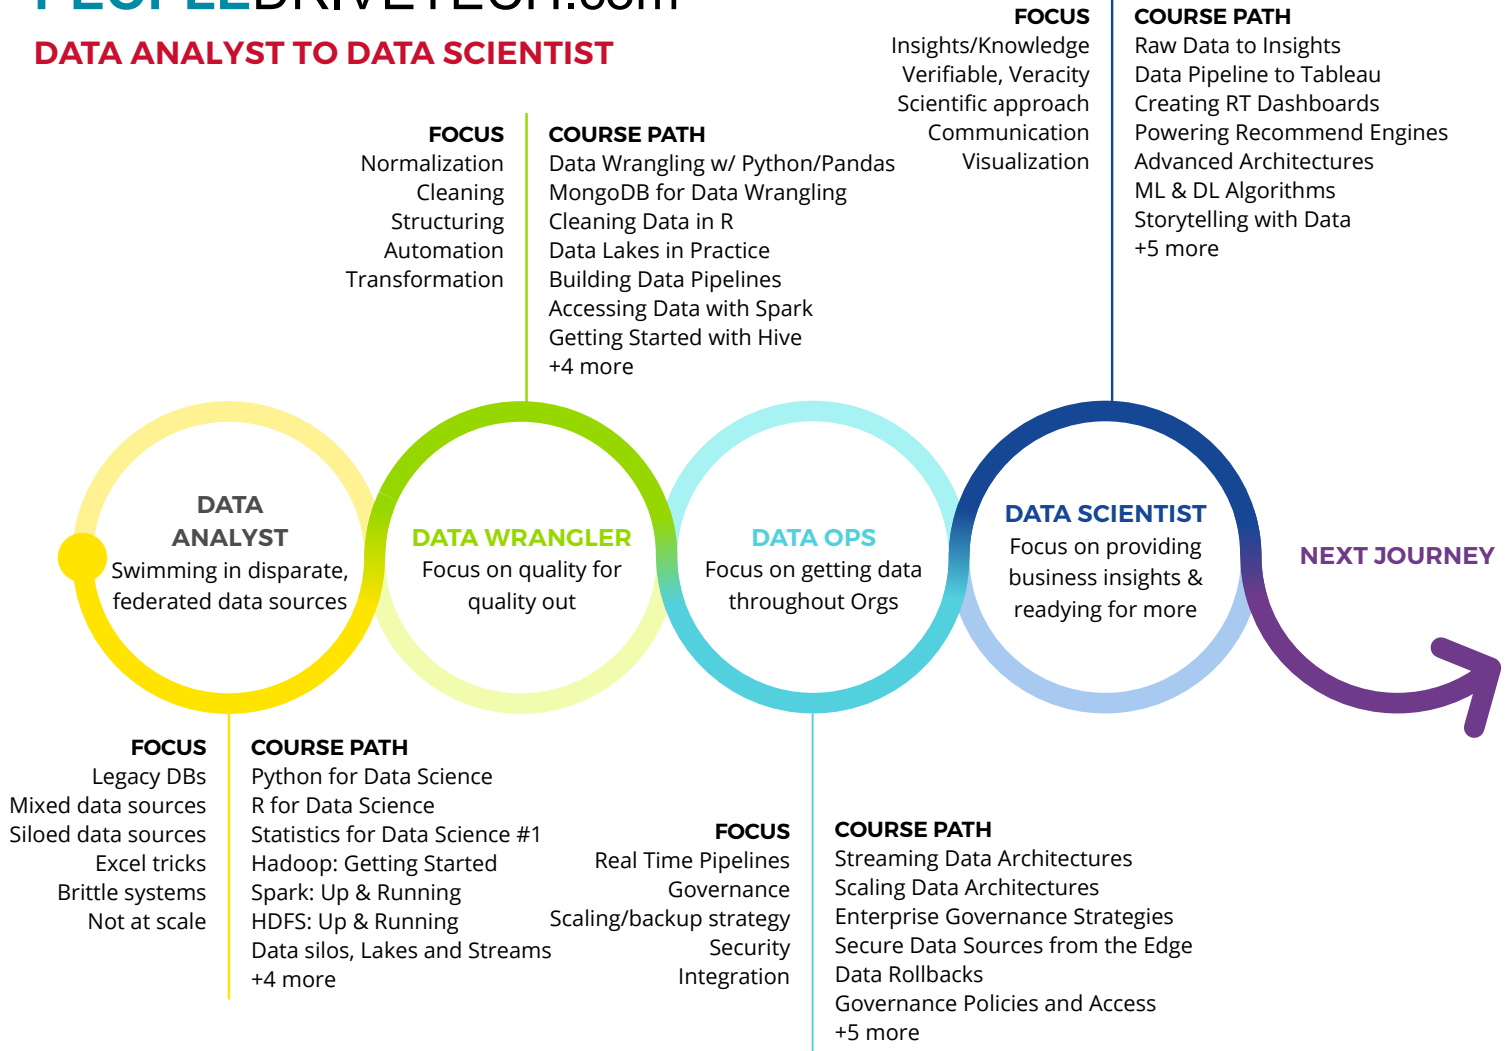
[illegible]

DATA ANALYST TO DATA SCIENTIST

FOCUS
Insights/Knowledge
Verifiable, Veracity
Scientific approach
Communication
Visualization

COURSE PATH
Raw Data to Insights
Data Pipeline to Tableau
Creating RT Dashboards
Powering Recommend Engines
Advanced Architectures
ML & DL Algorithms
Storytelling with Data
+5 more

FOCUS
Normalization
Cleaning
Structuring
Automation
Transformation

COURSE PATH
Data Wrangling w/ Python/Pandas
MongoDB for Data Wrangling
Cleaning Data in R
Data Lakes in Practice
Building Data Pipelines
Accessing Data with Spark
Getting Started with Hive
+4 more

DATA ANALYST
Swimming in disparate, federated data sources

DATA WRANGLER
Focus on quality for quality out

DATA OPS
Focus on getting data throughout Orgs

DATA SCIENTIST
Focus on providing business insights & readying for more

NEXT JOURNEY

FOCUS
Legacy DBs
Mixed data sources
Siloed data sources
Excel tricks
Brittle systems
Not at scale

COURSE PATH
Python for Data Science
R for Data Science
Statistics for Data Science #1
Hadoop: Getting Started
Spark: Up & Running
HDFS: Up & Running
Data silos, Lakes and Streams
+4 more

FOCUS
Real Time Pipelines
Governance
Scaling/backup strategy
Security
Integration

COURSE PATH
Streaming Data Architectures
Scaling Data Architectures
Enterprise Governance Strategies
Secure Data Sources from the Edge
Data Rollbacks
Governance Policies and Access
+5 more